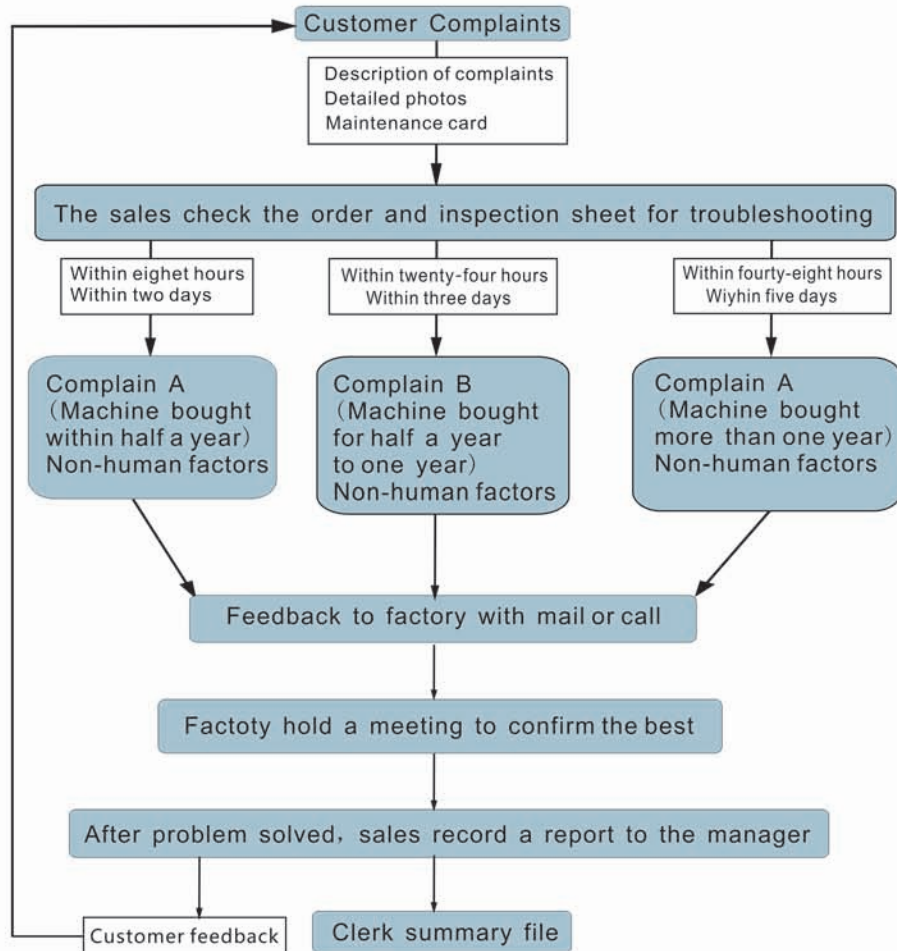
Customer Complaints

Description of complaints
Detailed photos
Maintenance card

The sales check the order and inspection sheet for troubleshooting

Within eighet hours
Within two days

Within twenty-four hours
Within three days

Within fourty-eight hours
Wiyhin five days

Complain A
(Machine bought within half a year)
Non-human factors

Complain B
(Machine bought for half a year to one year)
Non-human factors

Complain A
(Machine bought more than one year)
Non-human factors

Feedback to factory with mail or call

Factoty hold a meeting to confirm the best

After problem solved, sales record a report to the manager

Customer feedback

Clerk summary file